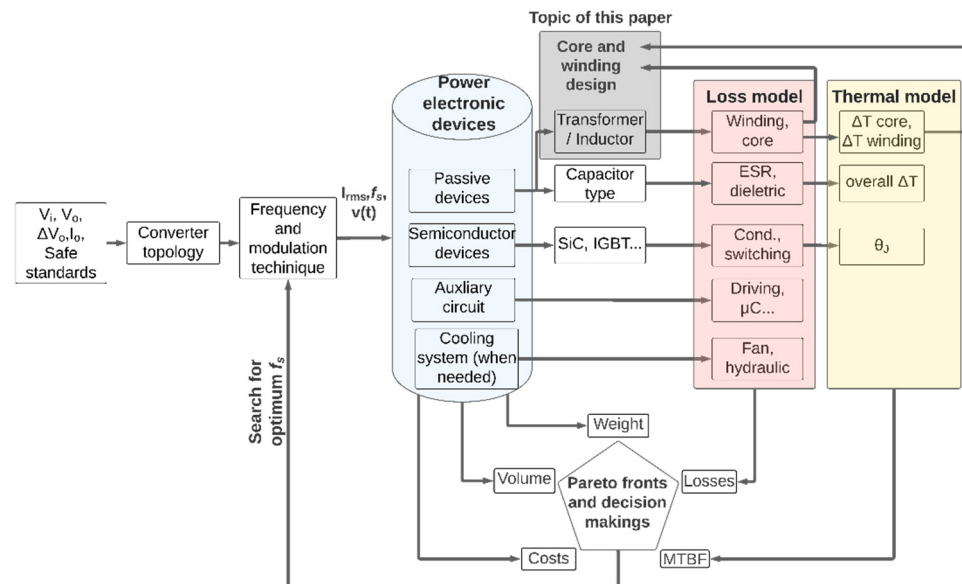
Topic of this paper

Core and winding design

Power electronic devices

Loss model

Thermal model

Transformer / Inductor

Winding, core

ΔT core, ΔT winding

$V_i$, $V_o$, $\Delta V_o$, $I_o$, Safe standards

Converter topology

Frequency and modulation techinique

$I_{rms}$, $f_s$, v(t)

Passive devices

Capacitor type

ESR, dieletric

overall ΔT

Semiconductor devices

SiC, IGBT...

Cond., switching

$\theta_J$

Auxliary circuit

Driving, µC...

Cooling system (when needed)

Fan, hydraulic

Search for optimum $f_s$

Weight

Volume

Pareto fronts and decision makings

Losses

Costs

MTBF